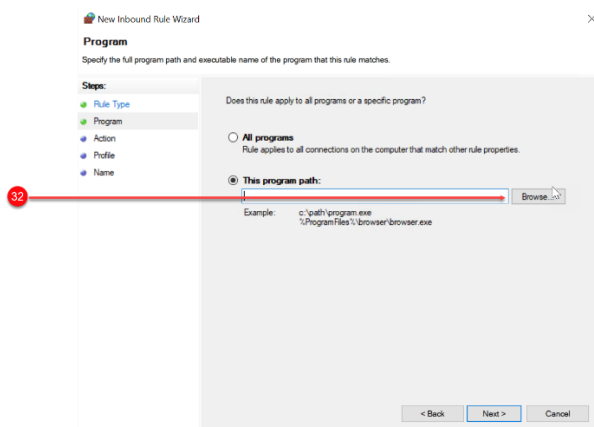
New Inbound Rule Wizard

Program

Specify the full program path and executable name of the program that this rule matches.

Steps:
Rule Type
Program
Action
Profile
Name

Does this rule apply to all programs or a specific program?

All programs
Rule applies to all connections on the computer that match other rule properties.

This program path:

Browse...

Example: c:\path\program.exe
%ProgramFiles%\browser\browser.exe

32

< Back
Next >
Cancel